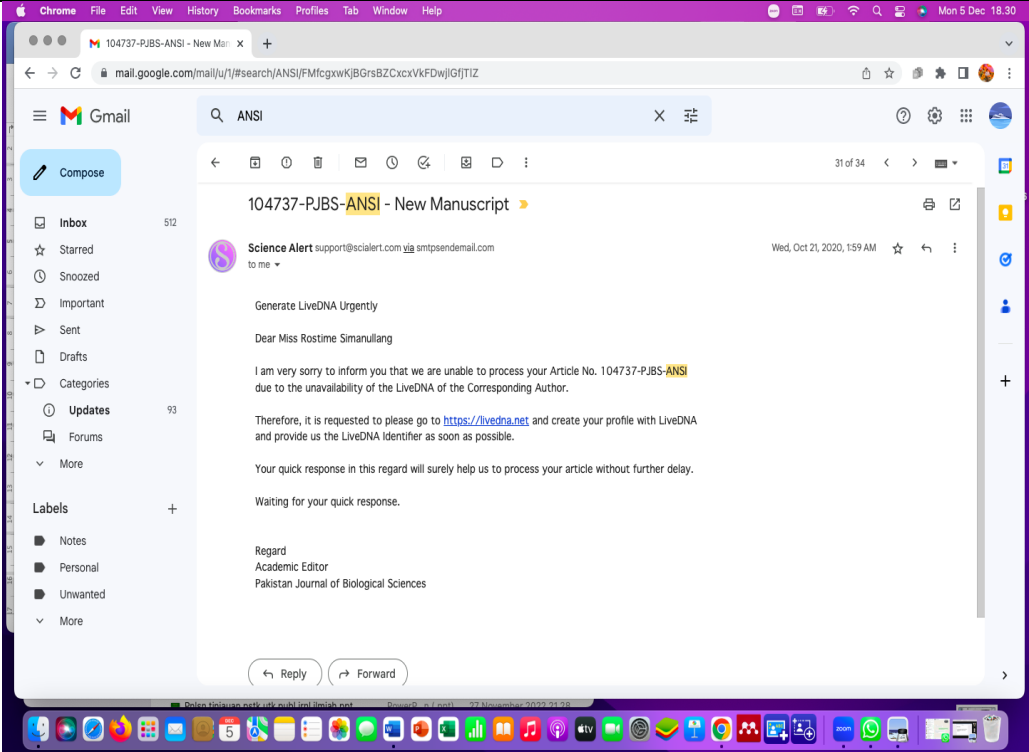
Chrome File Edit View History Bookmarks Profiles Tab Window Help

Mon 5 Dec 18.30

104737-PJBS-ANSI - New Ma ×

mail.google.com/mail/u/1/#search/ANSI/FMfcgxwKjBGrsBZCxcxVkFDwjlGfjTlZ

Gmail

ANSI

Compose

Inbox 512
Starred
Snoozed
Important
Sent
Drafts
Categories
Updates 93
Forums
More

Labels +
Notes
Personal
Unwanted
More

31 of 34

104737-PJBS-ANSI - New Manuscript

Science Alert support@scialert.com via smtpsendemail.com
to me

Wed, Oct 21, 2020, 1:59 AM

Generate LiveDNA Urgently

Dear Miss Rostime Simanullang

I am very sorry to inform you that we are unable to process your Article No. 104737-PJBS-ANSI due to the unavailability of the LiveDNA of the Corresponding Author.

Therefore, it is requested to please go to https://livedna.net and create your profile with LiveDNA and provide us the LiveDNA Identifier as soon as possible.

Your quick response in this regard will surely help us to process your article without further delay.

Waiting for your quick response.

Regard
Academic Editor
Pakistan Journal of Biological Sciences

Reply Forward

Polsn tinjauan pstk utk publ jrnl ilmiah.ppt PowerP...n (.ppt) 27 November 2022 21.28

DEC 5